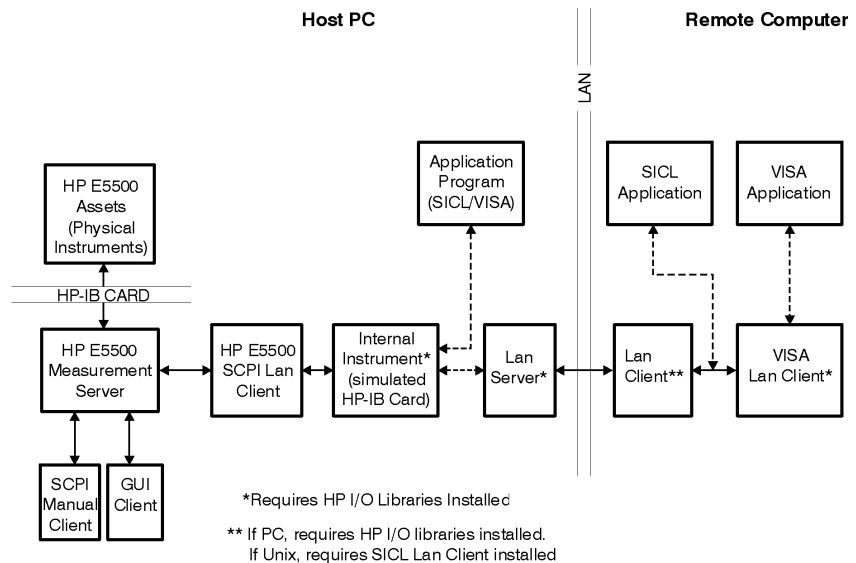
Host PC

Remote Computer

LAN

HP E5500 Assets (Physical Instruments)

HP-IB CARD

HP E5500 Measurement Server

SCPI Manual Client

GUI Client

HP E5500 SCPI Lan Client

Application Program (SICL/VISA)

Internal Instrument* (simulated HP-IB Card)

Lan Server*

SICL Application

VISA Application

Lan Client**

VISA Lan Client*

*Requires HP I/O Libraries Installed

** If PC, requires HP I/O libraries installed. If Unix, requires SICL Lan Client installed